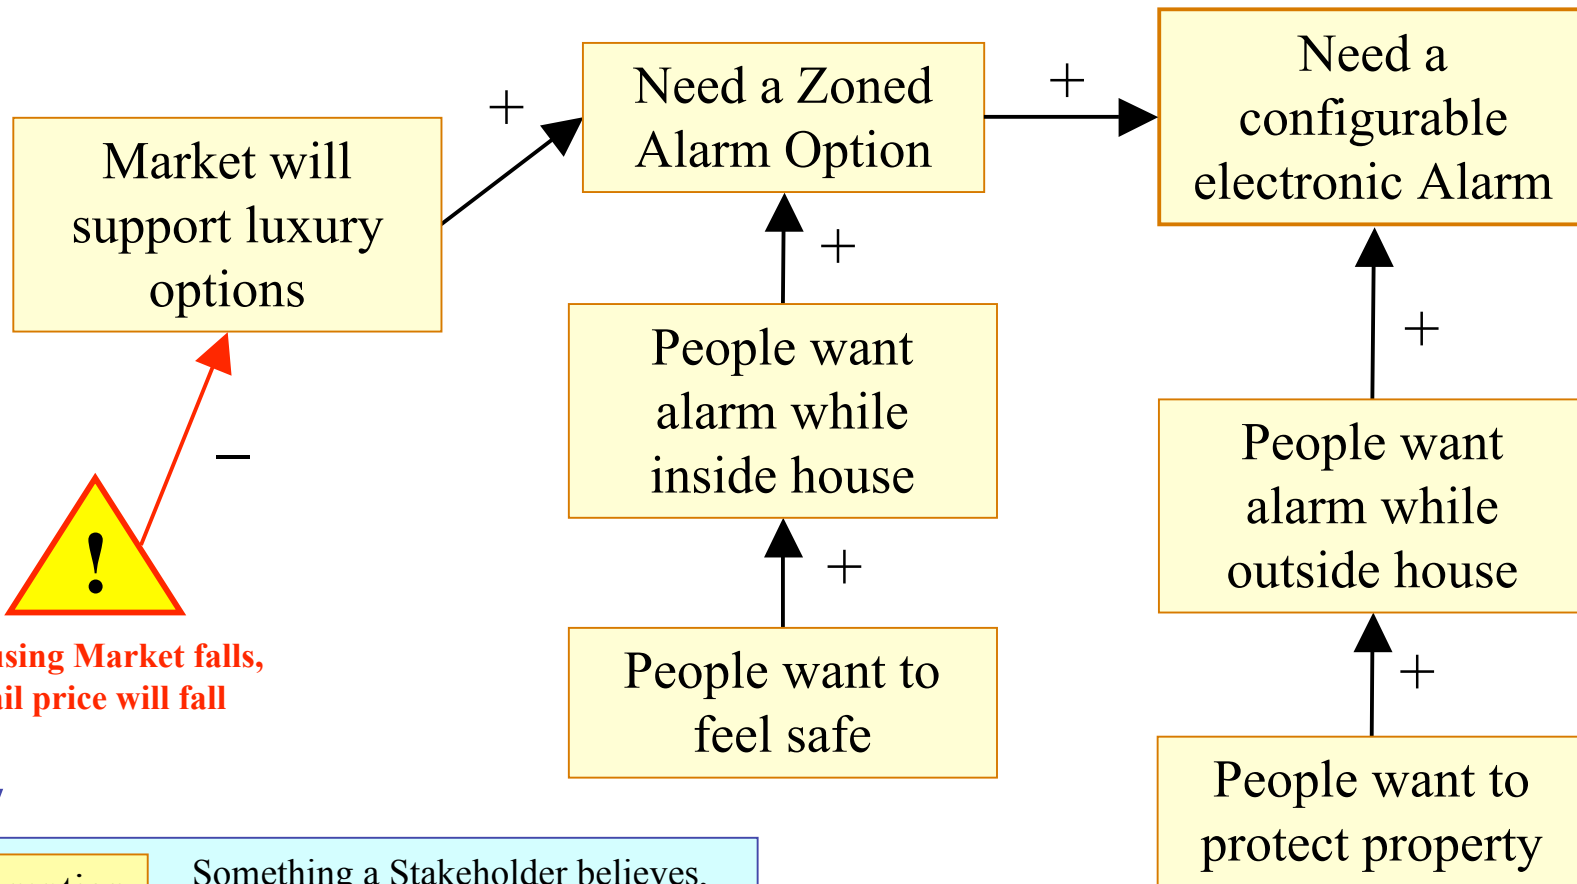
Market will support luxury options

+

Need a Zoned Alarm Option

+

Need a configurable electronic Alarm

+

People want alarm while inside house

+

People want to feel safe

+

People want alarm while outside house

+

People want to protect property

–

!

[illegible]sing Market falls, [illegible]il price will fall

Something a Stakeholder believes,